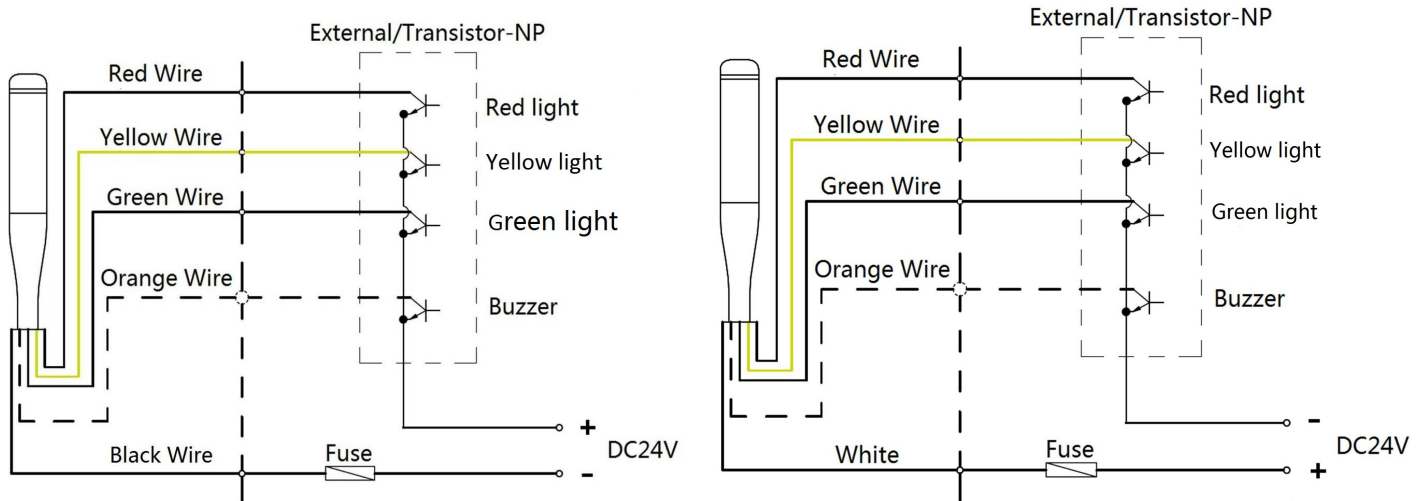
External/Transistor-NP

Red Wire

Red light

Yellow Wire

Yellow light

Green Wire

Green light

Orange Wire

Buzzer

+

DC24V

Black Wire

Fuse

-

External/Transistor-NP

Red Wire

Red light

Yellow Wire

Yellow light

Green Wire

Green light

Orange Wire

Buzzer

-

DC24V

White

Fuse

+